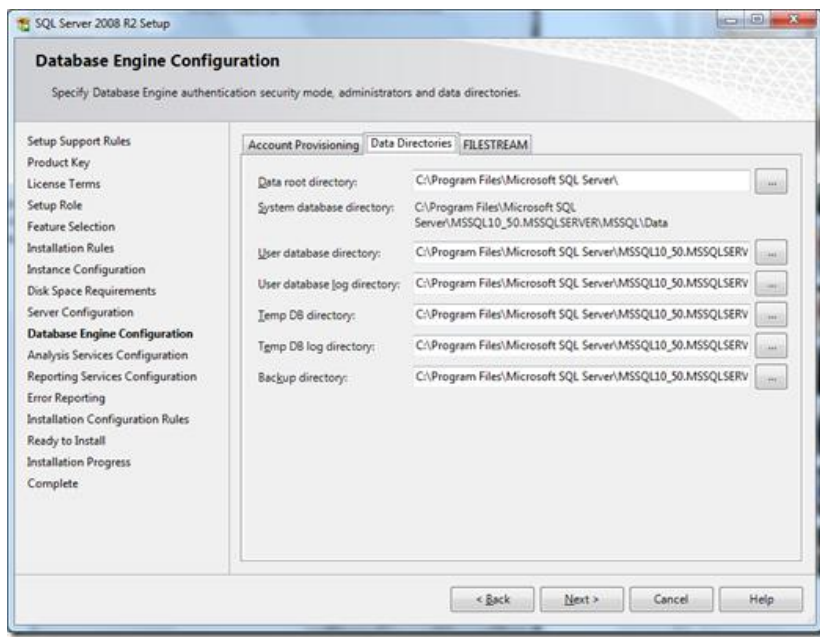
SQL Server 2008 R2 Setup

Database Engine Configuration

Specify Database Engine authentication security mode, administrators and data directories.

Setup Support Rules
Product Key
License Terms
Setup Role
Feature Selection
Installation Rules
Instance Configuration
Disk Space Requirements
Server Configuration
Database Engine Configuration
Analysis Services Configuration
Reporting Services Configuration
Error Reporting
Installation Configuration Rules
Ready to Install
Installation Progress
Complete

Account Provisioning | Data Directories | FILESTREAM

Data root directory: C:\Program Files\Microsoft SQL Server\ ...

System database directory: C:\Program Files\Microsoft SQL Server\MSSQL10_50.MSSQLSERVER\MSSQL\Data

User database directory: C:\Program Files\Microsoft SQL Server\MSSQL10_50.MSSQLSERV ...

User database log directory: C:\Program Files\Microsoft SQL Server\MSSQL10_50.MSSQLSERV ...

Temp DB directory: C:\Program Files\Microsoft SQL Server\MSSQL10_50.MSSQLSERV ...

Temp DB log directory: C:\Program Files\Microsoft SQL Server\MSSQL10_50.MSSQLSERV ...

Backup directory: C:\Program Files\Microsoft SQL Server\MSSQL10_50.MSSQLSERV ...

< Back | Next > | Cancel | Help